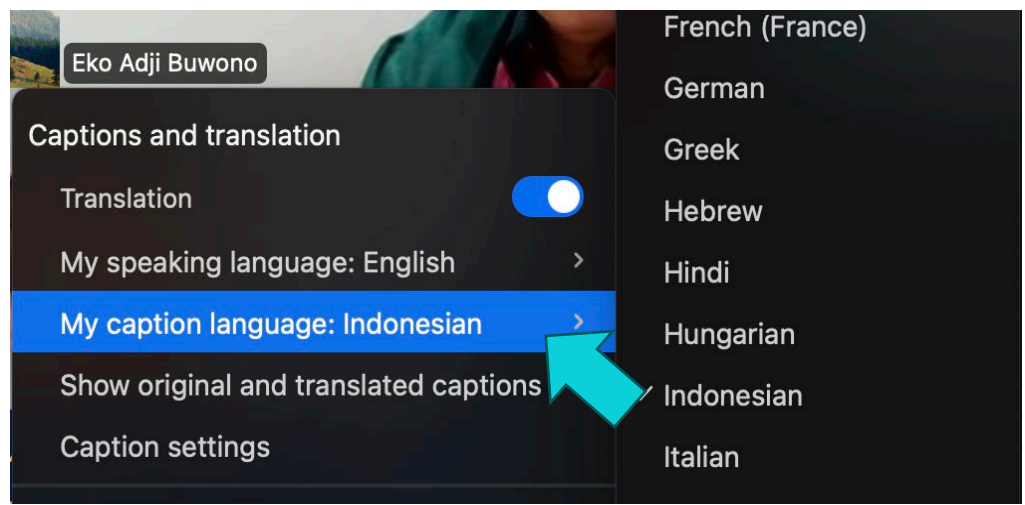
Eko Adji Buwono

Captions and translation

Translation

My speaking language: English

My caption language: Indonesian

Show original and translated captions

Caption settings

French (France)

German

Greek

Hebrew

Hindi

Hungarian

Indonesian

Italian